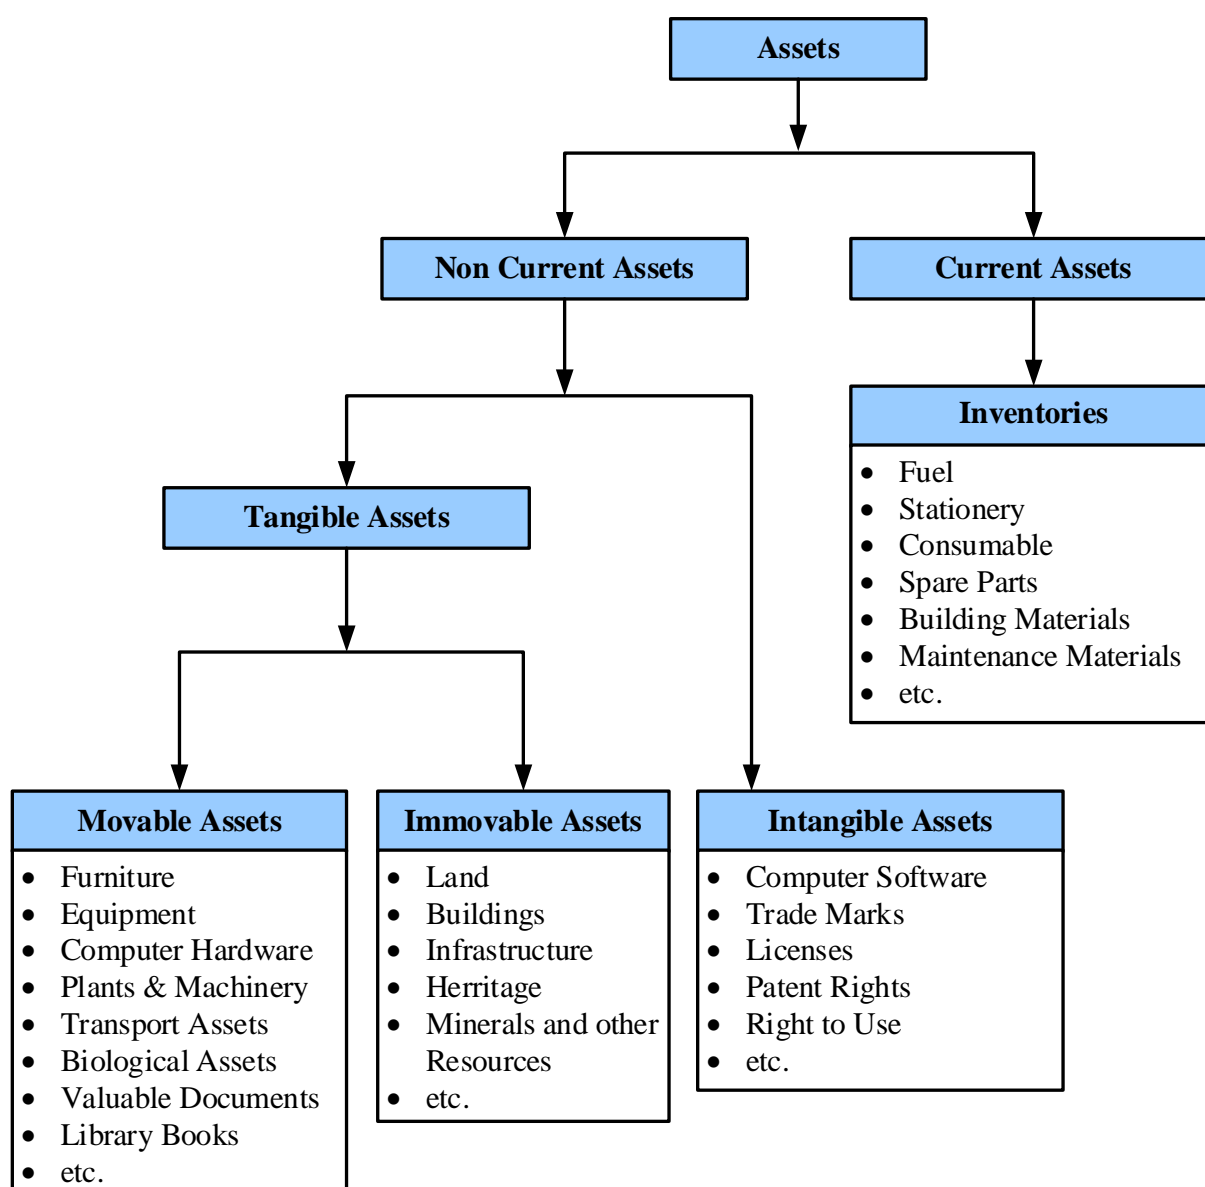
Assets

Non Current Assets

Current Assets

Inventories
- Fuel
- Stationery
- Consumable
- Spare Parts
- Building Materials
- Maintenance Materials
- etc.

Tangible Assets

Movable Assets
- Furniture
- Equipment
- Computer Hardware
- Plants & Machinery
- Transport Assets
- Biological Assets
- Valuable Documents
- Library Books
- etc.

Immovable Assets
- Land
- Buildings
- Infrastructure
- Herritage
- Minerals and other Resources
- etc.

Intangible Assets
- Computer Software
- Trade Marks
- Licenses
- Patent Rights
- Right to Use
- etc.